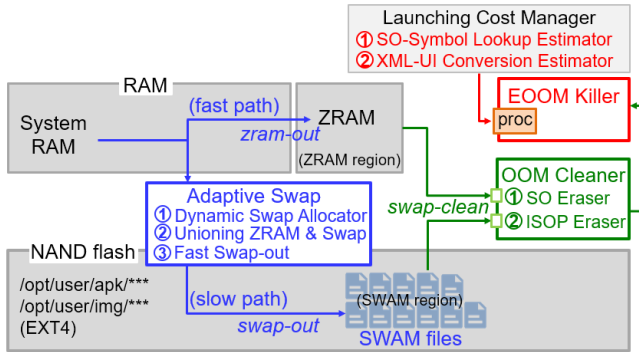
Launching Cost Manager
① SO-Symbol Lookup Estimator
② XML-UI Conversion Estimator

RAM

System RAM

(fast path)

zram-out

ZRAM

(ZRAM region)

EOOM Killer

proc

OOM Cleaner

swap-clean

① SO Eraser

② ISOP Eraser

Adaptive Swap
① Dynamic Swap Allocator
② Unioning ZRAM & Swap
③ Fast Swap-out

NAND flash

/opt/user/apk/***
/opt/user/img/***
(EXT4)

(slow path)

swap-out

(SWAM region)

SWAM files